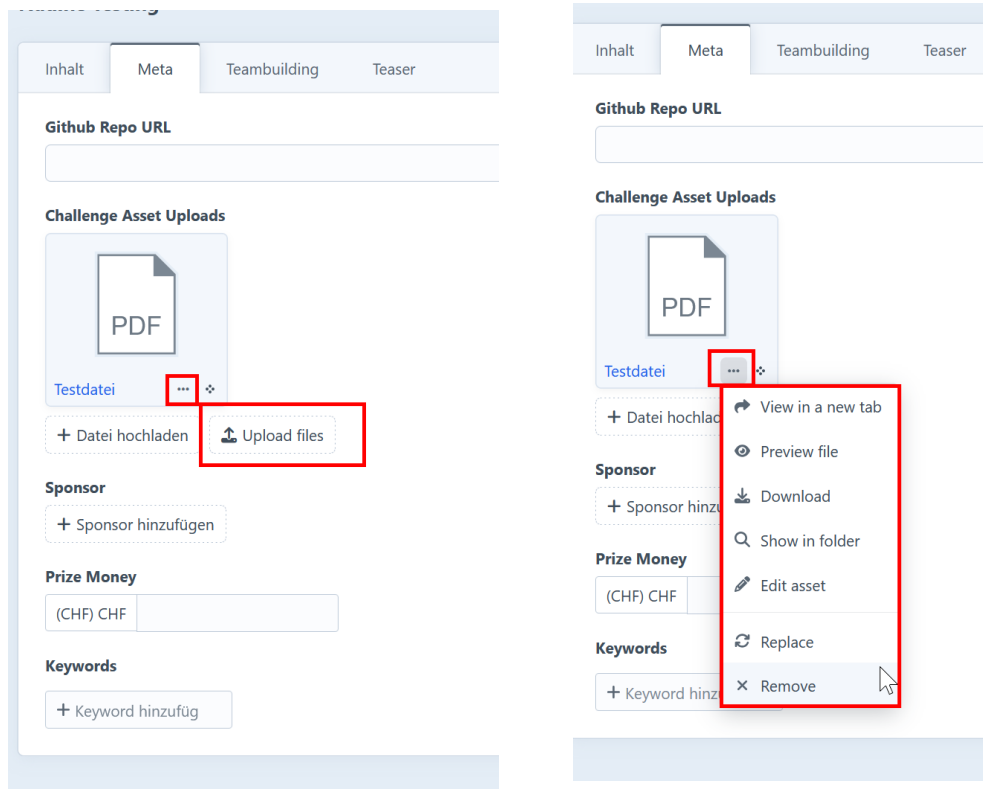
Inhalt Meta Teambuilding Teaser

Github Repo URL

Challenge Asset Uploads

PDF

Testdatei ···

+ Datei hochladen

Upload files

Sponsor

+ Sponsor hinzufügen

Prize Money

(CHF) CHF

Keywords

+ Keyword hinzufüg

Inhalt Meta Teambuilding Teaser

Github Repo URL

Challenge Asset Uploads

PDF

Testdatei ···

+ Datei hochlad

View in a new tab

Preview file

Download

Show in folder

Edit asset

Replace

Remove

Sponsor

+ Sponsor hinzu

Prize Money

(CHF) CHF

Keywords

+ Keyword hinz